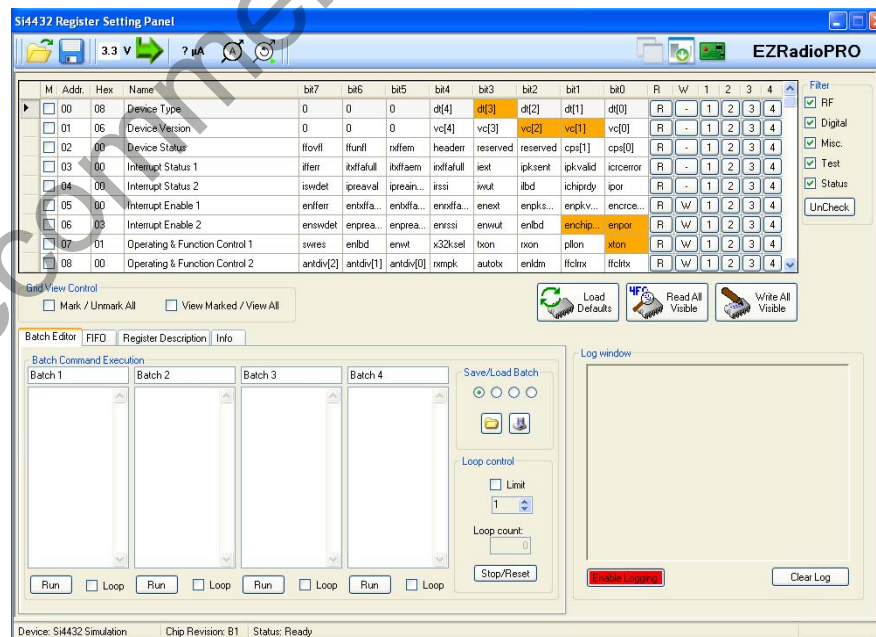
Si4432 Register Setting Panel

3.3 V ? µA

EZRadioPRO

| M | Addr. | Hex | Name | bit7 | bit6 | bit5 | bit4 | bit3 | bit2 | bit1 | bit0 | R | W | 1 | 2 | 3 | 4 |
|---|---|---|---|---|---|---|---|---|---|---|---|---|---|---|---|---|---|
| | 00 | 08 | Device Type | 0 | 0 | 0 | dt[4] | dt[3] | dt[2] | dt[1] | dt[0] | R | - | 1 | 2 | 3 | 4 |
| | 01 | 06 | Device Version | 0 | 0 | 0 | vc[4] | vc[3] | vc[2] | vc[1] | vc[0] | R | - | 1 | 2 | 3 | 4 |
| | 02 | 00 | Device Status | ffovfl | ffunfl | rxffem | headerr | reserved | reserved | cps[1] | cps[0] | R | - | 1 | 2 | 3 | 4 |
| | 03 | 00 | Interrupt Status 1 | ifferr | itxffafull | itxffaem | irxffafull | iext | ipksent | ipkvalid | icrcerror | R | - | 1 | 2 | 3 | 4 |
| | 04 | 00 | Interrupt Status 2 | iswdet | ipreaval | ipreain... | irssi | iwut | ilbd | ichiprdy | ipor | R | - | 1 | 2 | 3 | 4 |
| | 05 | 00 | Interrupt Enable 1 | enfferr | entxffa... | entxffa... | enrxffa... | enext | enpks... | enpkv... | encrce... | R | W | 1 | 2 | 3 | 4 |
| | 06 | 03 | Interrupt Enable 2 | enswdet | enprea... | enprea... | enrssi | enwut | enlbd | enchip... | enpor | R | W | 1 | 2 | 3 | 4 |
| | 07 | 01 | Operating & Function Control 1 | swres | enlbd | enwt | x32ksel | txon | rxon | pllon | xton | R | W | 1 | 2 | 3 | 4 |
| | 08 | 00 | Operating & Function Control 2 | antdiv[2] | antdiv[1] | antdiv[0] | rxmpk | autotx | enldm | ffclrrx | ffclrtx | R | W | 1 | 2 | 3 | 4 |

Filter
RF
Digital
Misc.
Test
Status
UnCheck

Grid View Control
Mark / Unmark All
View Marked / View All

Load Defaults
Read All Visible
Write All Visible

Batch Editor FIFO Register Description Info

Batch Command Execution
Batch 1 Batch 2 Batch 3 Batch 4

Save/Load Batch

Loop control
Limit
1
Loop count:
0
Stop/Reset

Run Loop Run Loop Run Loop Run Loop

Log window
Enable Logging
Clear Log

Device: Si4432 Simulation Chip Revision: B1 Status: Ready